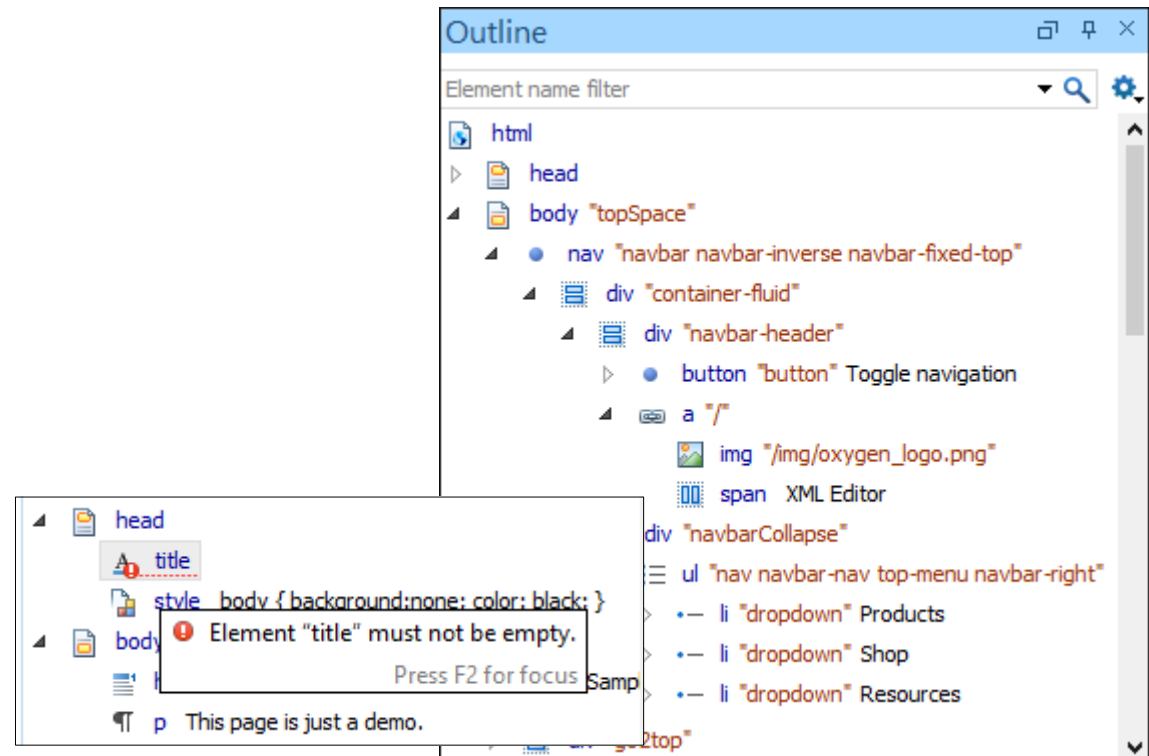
Outline

Element name filter

html
head
body "topSpace"
nav "navbar navbar-inverse navbar-fixed-top"
div "container-fluid"
div "navbar-header"
button "button" Toggle navigation
a "/"
img "/img/oxygen_logo.png"
span XML Editor
div "navbarCollapse"
ul "nav navbar-nav top-menu navbar-right"
li "dropdown" Products
li "dropdown" Shop
li "dropdown" Resources
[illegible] "go2top"

head
title
style body { background:none; color: black; }
body
h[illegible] Samp
p This page is just a demo.

Element "title" must not be empty.
Press F2 for focus